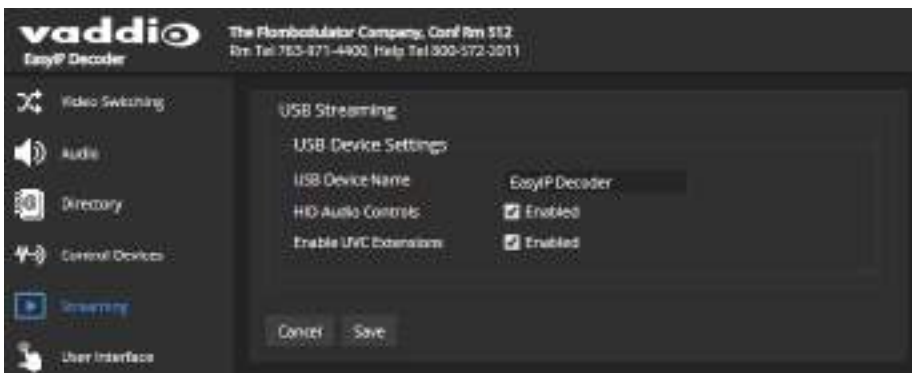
vaddio
EasyIP Decoder

The Flombosulator Company, Conf Rm 512
Rm Tel 763-971-4400, Help Tel 800-572-2011

Video Switching
Audio
Directory
Control Devices
Streaming
User Interface

USB Streaming

USB Device Settings

USB Device Name
EasyIP Decoder

HID Audio Controls
Enabled

Enable UVC Extensions
Enabled

Cancel
Save